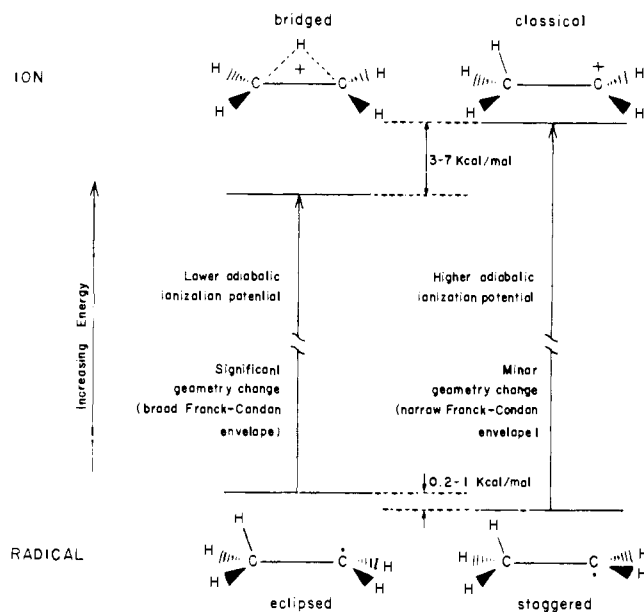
bridged

classical

ION

H H C + C H H H

H H C C + H H H

3-7 Kcal/mol

Increasing Energy

Lower adiabatic ionization potential

Significant geometry change (broad Franck-Condon envelope)

Higher adiabatic ionization potential

Minor geometry change (narrow Franck-Condon envelope)

0.2-1 Kcal/mol

RADICAL

H H H C Ċ H H

H H H C C H H

eclipsed

staggered